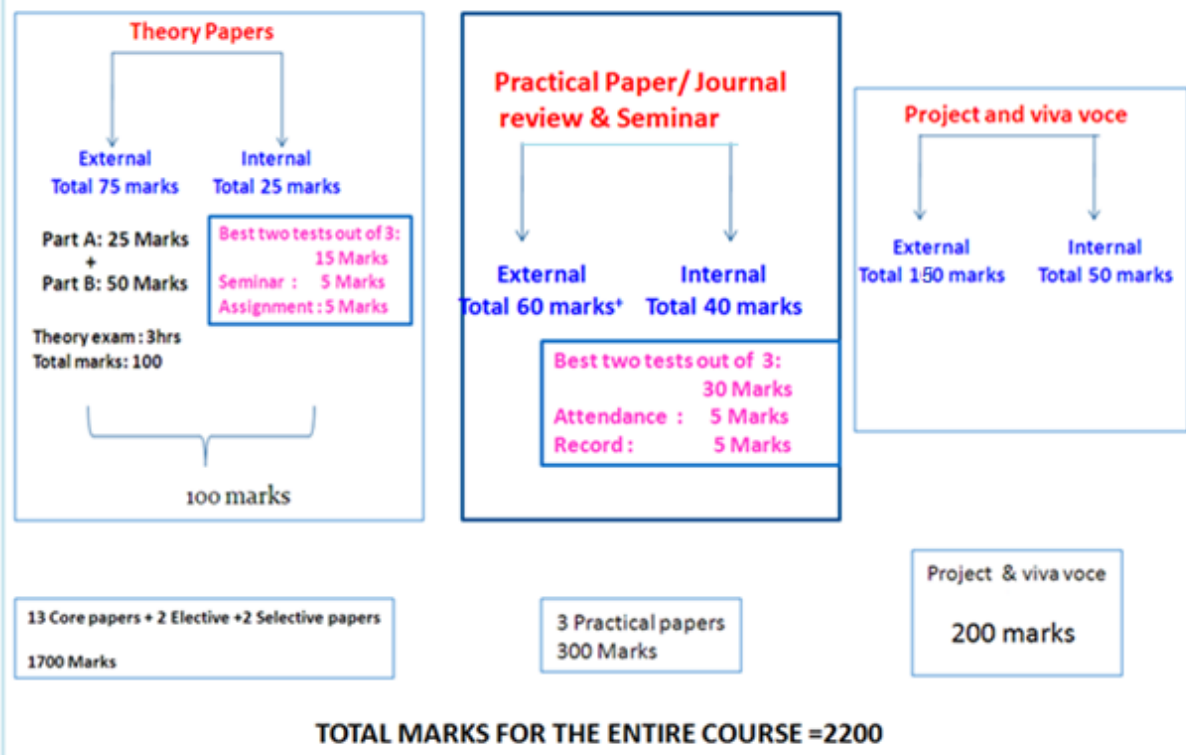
Theory Papers

External
Total 75 marks

Internal
Total 25 marks

Part A: 25 Marks
+
Part B: 50 Marks

Best two tests out of 3: 15 Marks
Seminar : 5 Marks
Assignment : 5 Marks

Theory exam : 3hrs
Total marks: 100

100 marks

Practical Paper/ Journal review & Seminar

External
Total 60 marks+

Internal
Total 40 marks

Best two tests out of 3: 30 Marks
Attendance : 5 Marks
Record : 5 Marks

Project and viva voce

External
Total 150 marks

Internal
Total 50 marks

13 Core papers + 2 Elective +2 Selective papers

1700 Marks

3 Practical papers
300 Marks

Project & viva voce

200 marks

TOTAL MARKS FOR THE ENTIRE COURSE =2200